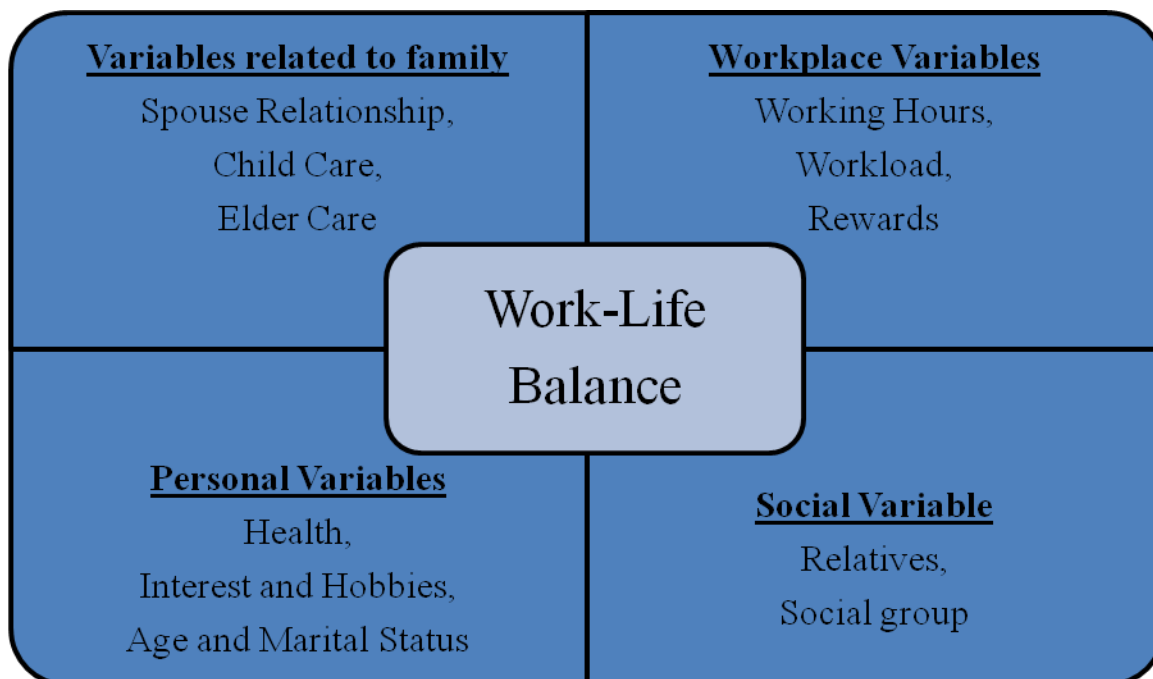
Variables related to family
Spouse Relationship,
Child Care,
Elder Care

Workplace Variables
Working Hours,
Workload,
Rewards

Work-Life Balance

Personal Variables
Health,
Interest and Hobbies,
Age and Marital Status

Social Variable
Relatives,
Social group